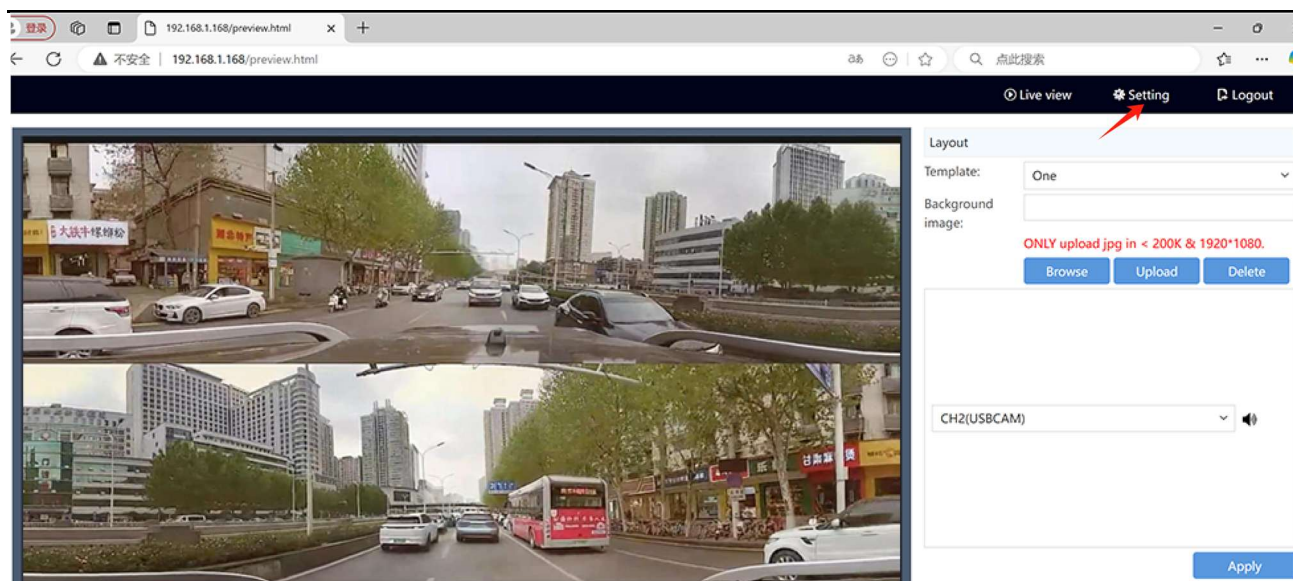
登录 192.168.1.168/preview.html × +

不安全 | 192.168.1.168/preview.html 点此搜索

Live view Setting Logout

大铁牛烤鲱松

Layout

Template: One

Background image:

ONLY upload jpg in < 200K & 1920*1080.

Browse Upload Delete

CH2(USBCAM)

Apply